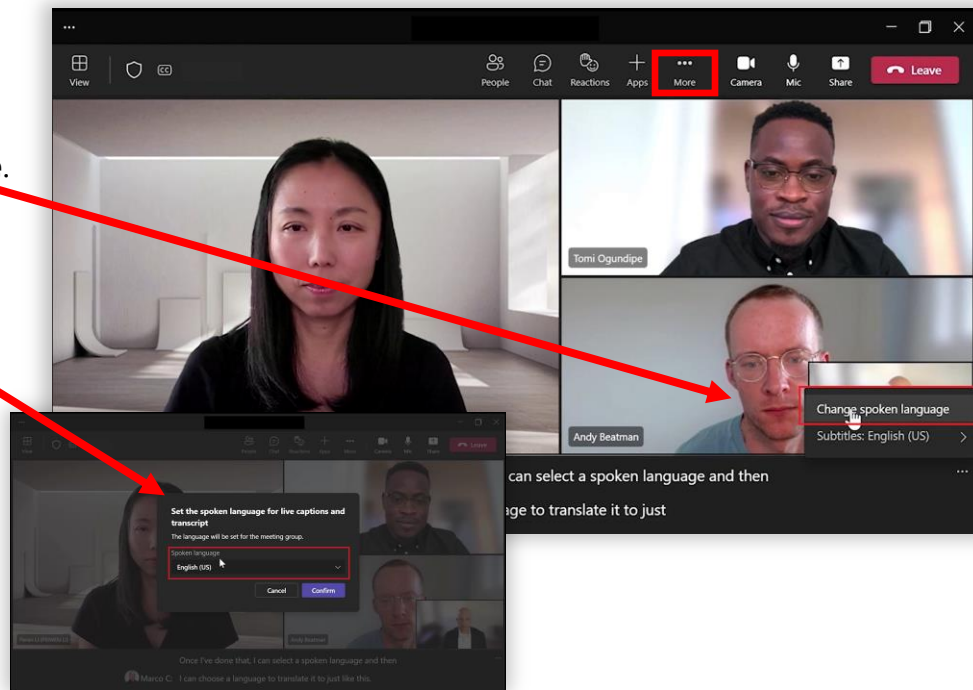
View
People
Chat
Reactions
Apps
More
Camera
Mic
Share
Leave

Tomi Ogundipe
Andy Beatman
Change spoken language
Subtitles: English (US)

can select a spoken language and then
age to translate it to just

Set the spoken language for live captions and transcript
The language will be set for the meeting group.
Spoken language
English (US)
Cancel
Confirm

Once I've done that, I can select a spoken language and then
Marco C: I can choose a language to translate it to just like this.